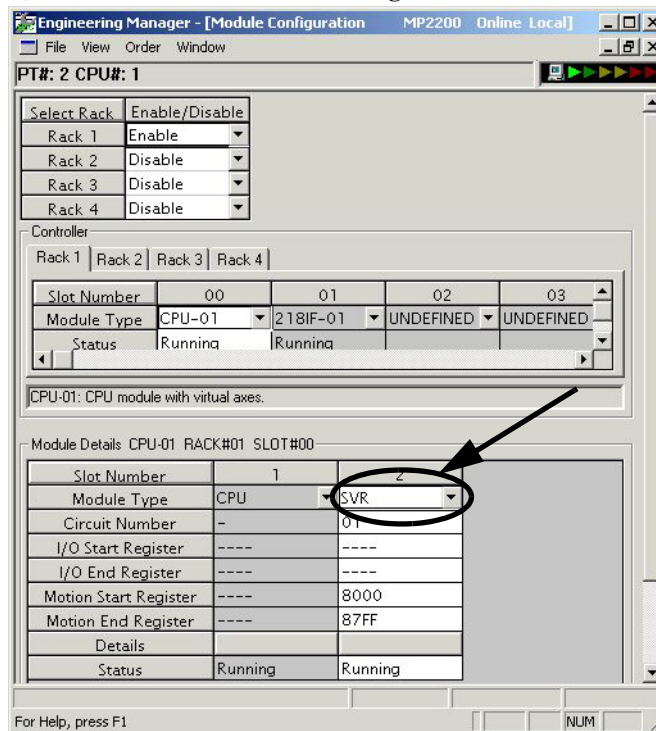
Engineering Manager - [Module Configuration MP2200 Online Local]

File View Order Window

PT#: 2 CPU#: 1

| Select Rack | Enable/Disable |
|---|---|
| Rack 1 | Enable |
| Rack 2 | Disable |
| Rack 3 | Disable |
| Rack 4 | Disable |

Controller

Rack 1 | Rack 2 | Rack 3 | Rack 4

| Slot Number | 00 | 01 | 02 | 03 |
|---|---|---|---|---|
| Module Type | CPU-01 | 218IF-01 | UNDEFINED | UNDEFINED |
| Status | Running | Running | | |

CPU-01: CPU module with virtual axes.

Module Details CPU-01 RACK#01 SLOT#00

| Slot Number | 1 | 2 |
|---|---|---|
| Module Type | CPU | SVR |
| Circuit Number | - | 01 |
| I/O Start Register | ---- | ---- |
| I/O End Register | ---- | ---- |
| Motion Start Register | ---- | 8000 |
| Motion End Register | ---- | 87FF |
| Details | | |
| Status | Running | Running |

For Help, press F1

NUM